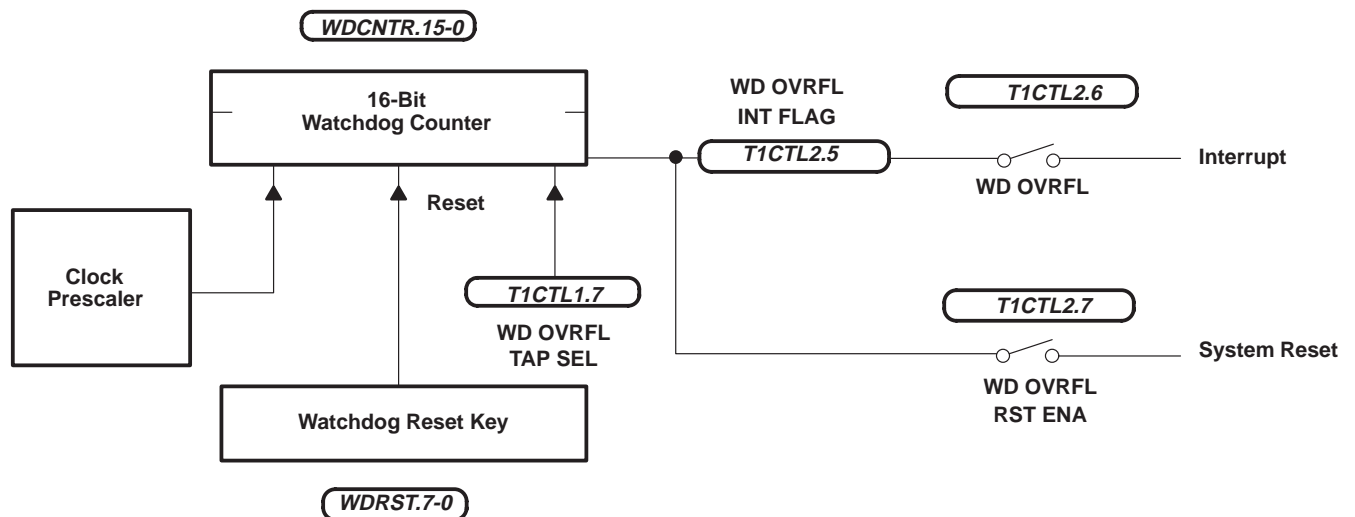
WDCNTR.15-0

16-Bit
Watchdog Counter

WD OVRFL
INT FLAG

T1CTL2.6

T1CTL2.5

Interrupt

WD OVRFL

Reset

Clock
Prescaler

T1CTL1.7

WD OVRFL
TAP SEL

T1CTL2.7

System Reset

WD OVRFL
RST ENA

Watchdog Reset Key

WDRST.7-0